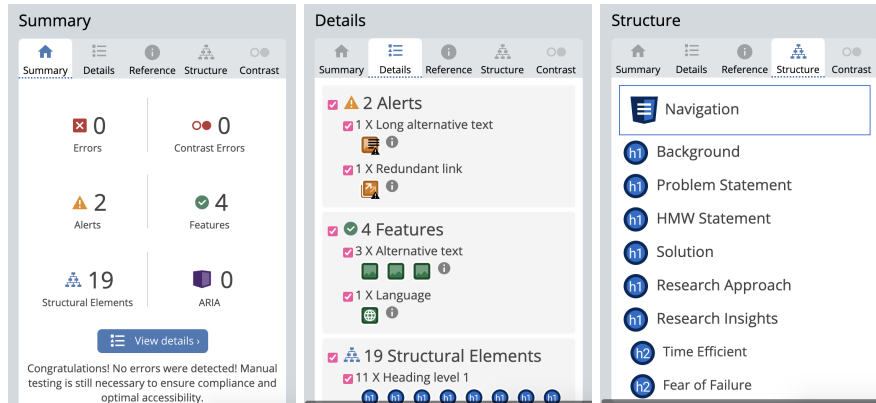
Summary

Summary Details Reference Structure Contrast

0
Errors

0
Contrast Errors

2
Alerts

4
Features

19
Structural Elements

0
ARIA

View details ›

Congratulations! No errors were detected! Manual testing is still necessary to ensure compliance and optimal accessibility.

Details

Summary Details Reference Structure Contrast

2 Alerts
1 X Long alternative text
1 X Redundant link

4 Features
3 X Alternative text
1 X Language

19 Structural Elements
11 X Heading level 1
h1 h1 h1 h1 h1 h1 h1

Structure

Summary Details Reference Structure Contrast

Navigation
h1 Background
h1 Problem Statement
h1 HMW Statement
h1 Solution
h1 Research Approach
h1 Research Insights
h2 Time Efficient
h2 Fear of Failure